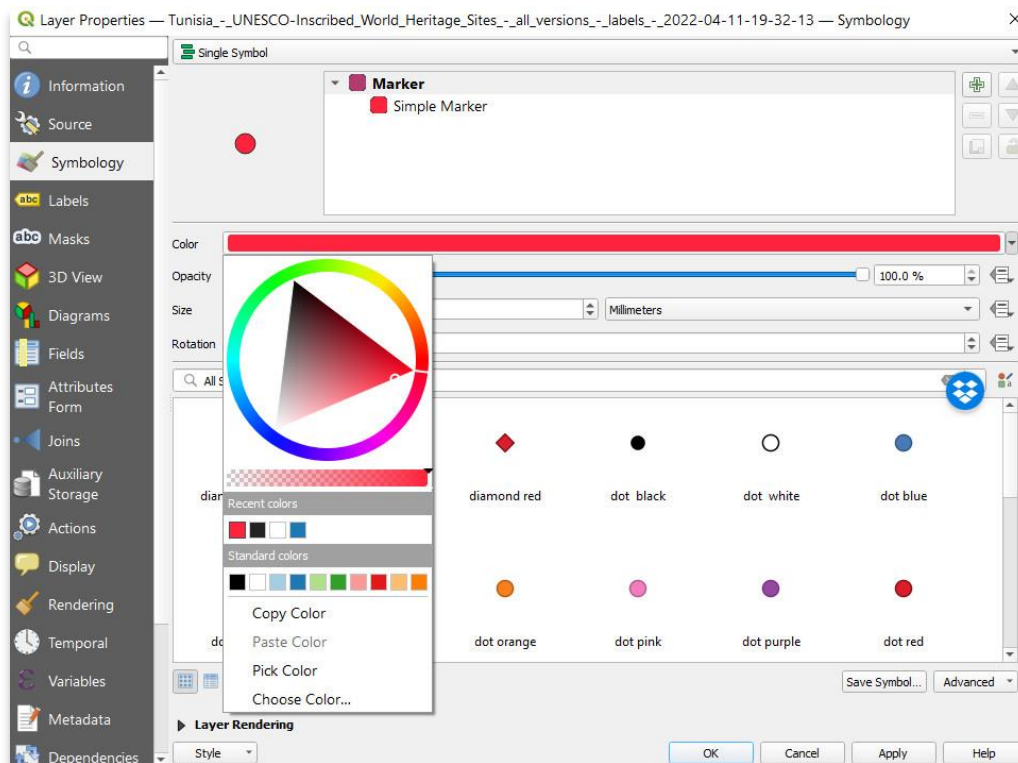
Layer Properties — Tunisia_-_UNESCO-Inscribed_World_Heritage_Sites_-_all_versions_-_labels_-_2022-04-11-19-32-13 — Symbology

Information
Source
Symbology
Labels
Masks
3D View
Diagrams
Fields
Attributes Form
Joins
Auxiliary Storage
Actions
Display
Rendering
Temporal
Variables
Metadata
Dependencies

Single Symbol

Marker
Simple Marker

Color
Opacity
100.0 %
Size
Millimeters
Rotation

All S

Recent colors
Standard colors
Copy Color
Paste Color
Pick Color
Choose Color...

diar
diamond red
dot black
dot white
dot blue
do
dot orange
dot pink
dot purple
dot red

Save Symbol...
Advanced

Layer Rendering

Style
OK
Cancel
Apply
Help